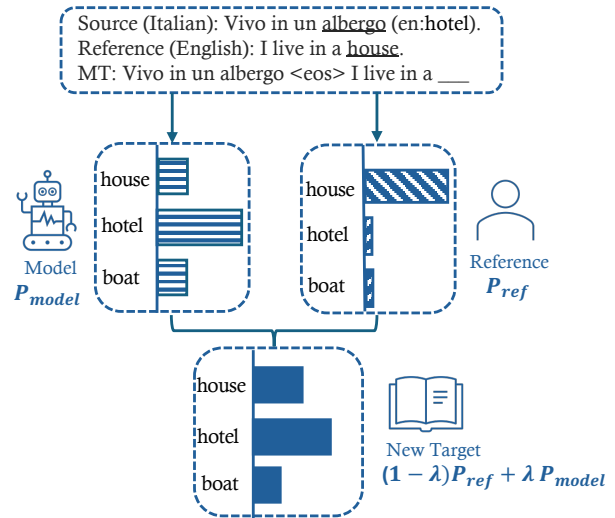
Source (Italian): Vivo in un albergo (en:hotel).
Reference (English): I live in a house.
MT: Vivo in un albergo <eos> I live in a ___

house
hotel
boat

Model
$P_{model}$

house
hotel
boat

Reference
$P_{ref}$

house
hotel
boat

New Target
$(1-\lambda)P_{ref} + \lambda P_{model}$